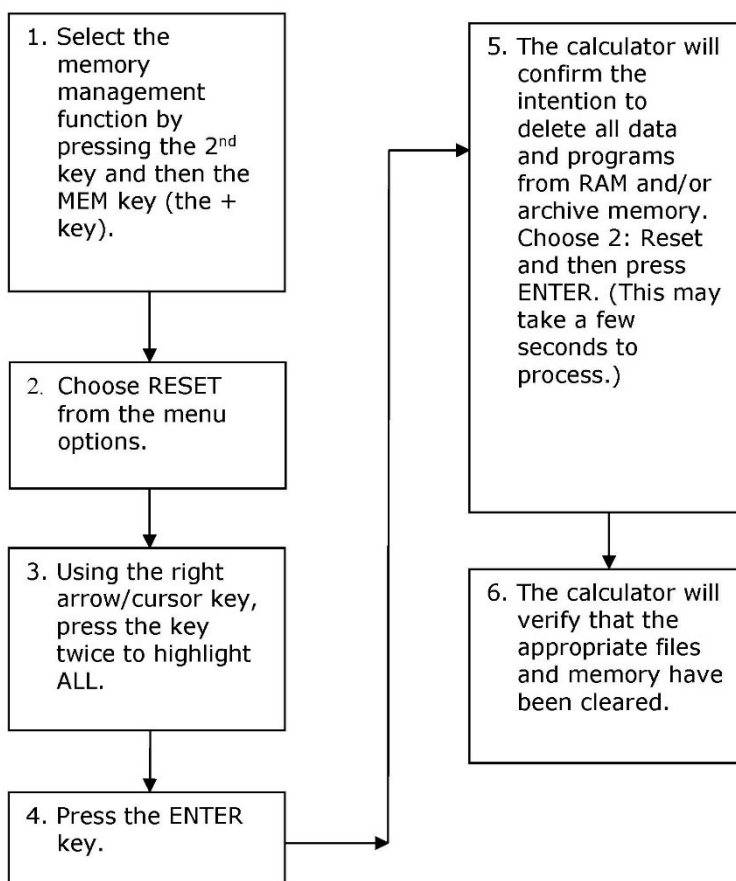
1. Select the memory management function by pressing the 2$^{nd}$ key and then the MEM key (the + key).

2. Choose RESET from the menu options.

3. Using the right arrow/cursor key, press the key twice to highlight ALL.

4. Press the ENTER key.

5. The calculator will confirm the intention to delete all data and programs from RAM and/or archive memory. Choose 2: Reset and then press ENTER. (This may take a few seconds to process.)

6. The calculator will verify that the appropriate files and memory have been cleared.